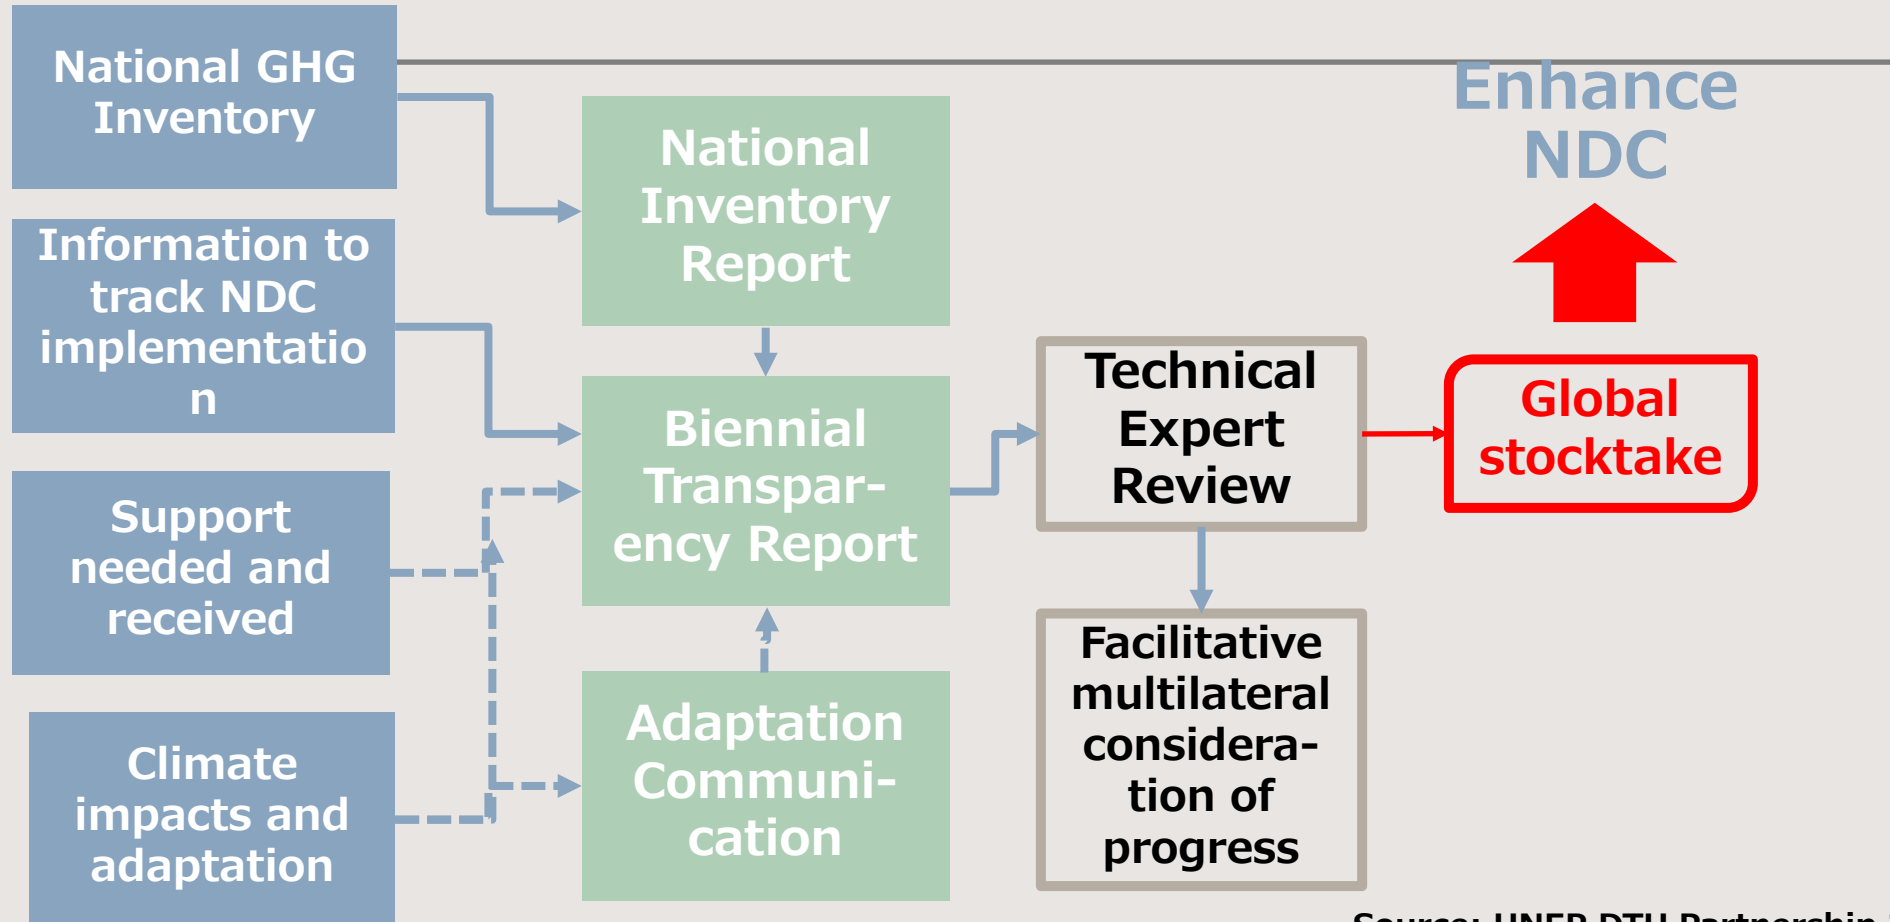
National GHG Inventory

Information to track NDC implementatio n

Support needed and received

Climate impacts and adaptation

National Inventory Report

Biennial Transpar-ency Report

Adaptation Communi-cation

Technical Expert Review

Facilitative multilateral considera-tion of progress

Global stocktake

Enhance NDC

Source: UNEP DTU Partnership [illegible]